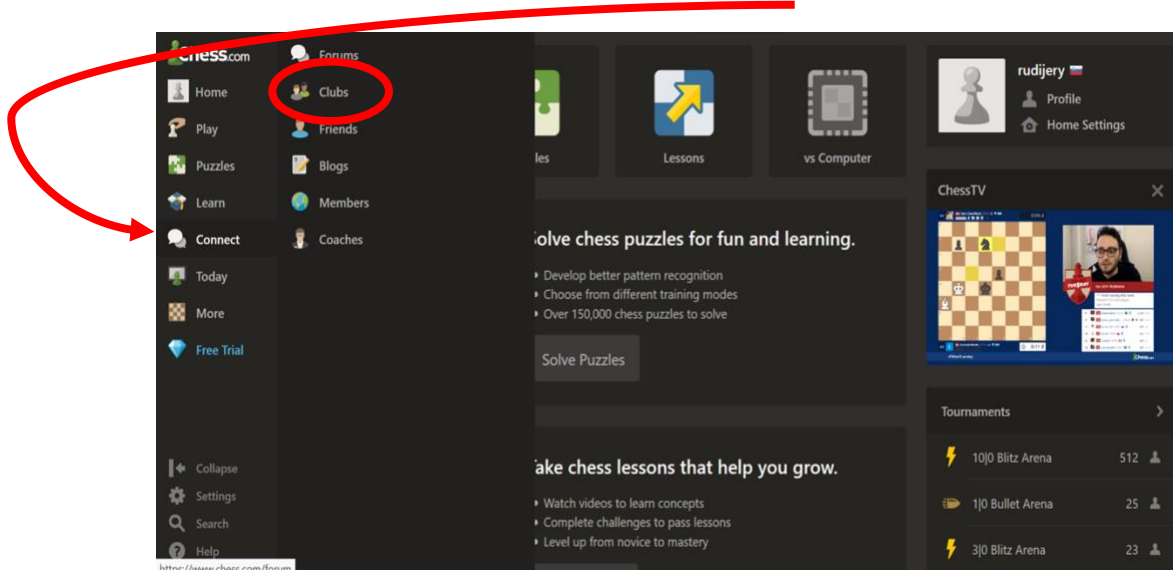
Chess.com
Home
Play
Puzzles
Learn
Connect
Today
More
Free Trial
Collapse
Settings
Search
Help

Forums
Clubs
Friends
Blogs
Members
Coaches

les
Lessons
vs Computer

Solve chess puzzles for fun and learning.
Develop better pattern recognition
Choose from different training modes
Over 150,000 chess puzzles to solve
Solve Puzzles

Take chess lessons that help you grow.
Watch videos to learn concepts
Complete challenges to pass lessons
Level up from novice to mastery

rudijery
Profile
Home Settings

ChessTV

Tournaments
10|0 Blitz Arena 512
1|0 Bullet Arena 25
3|0 Blitz Arena 23

https://www.chess.com/forum